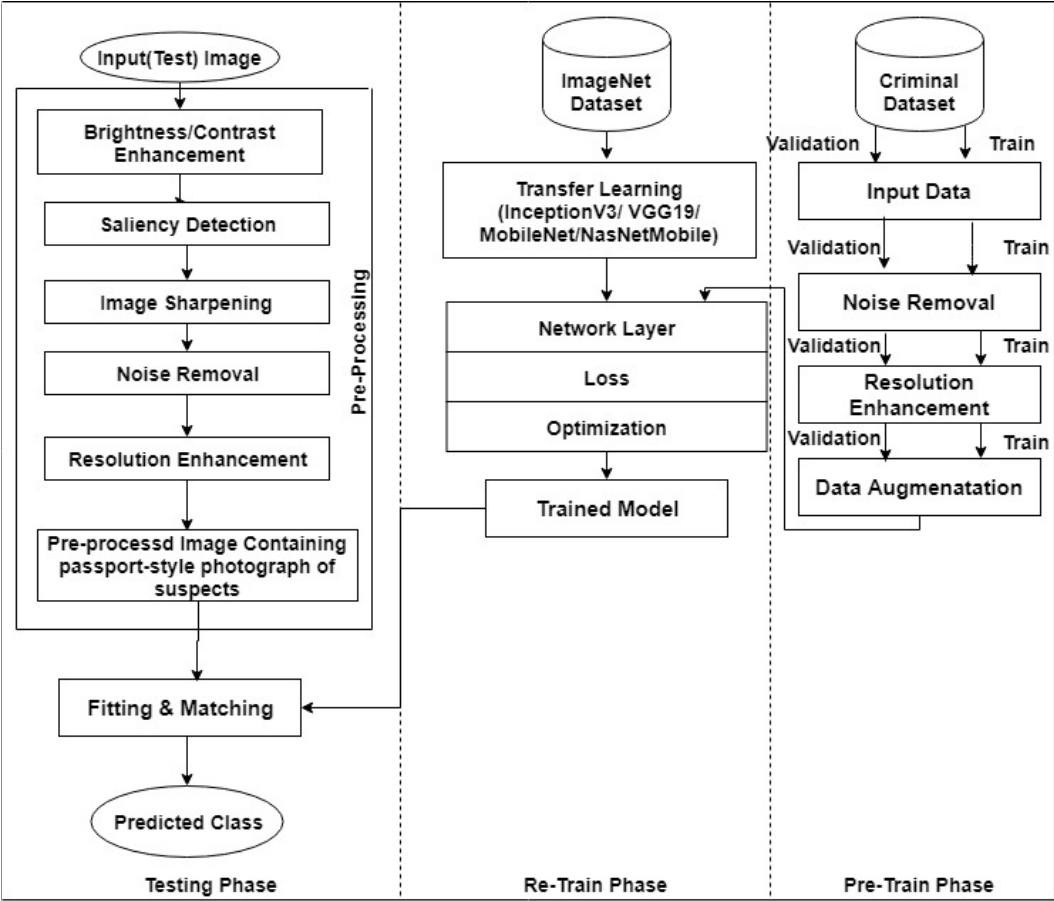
Input(Test) Image

Brightness/Contrast Enhancement

Saliency Detection

Image Sharpening

Noise Removal

Resolution Enhancement

Pre-processd Image Containing passport-style photograph of suspects

Pre-Processing

Fitting & Matching

Predicted Class

Testing Phase

ImageNet Dataset

Transfer Learning (InceptionV3/ VGG19/ MobileNet/NasNetMobile)

Network Layer

Loss

Optimization

Trained Model

Re-Train Phase

Criminal Dataset

Validation

Train

Input Data

Validation

Train

Noise Removal

Validation

Train

Resolution Enhancement

Validation

Train

Data Augmenatation

Pre-Train Phase